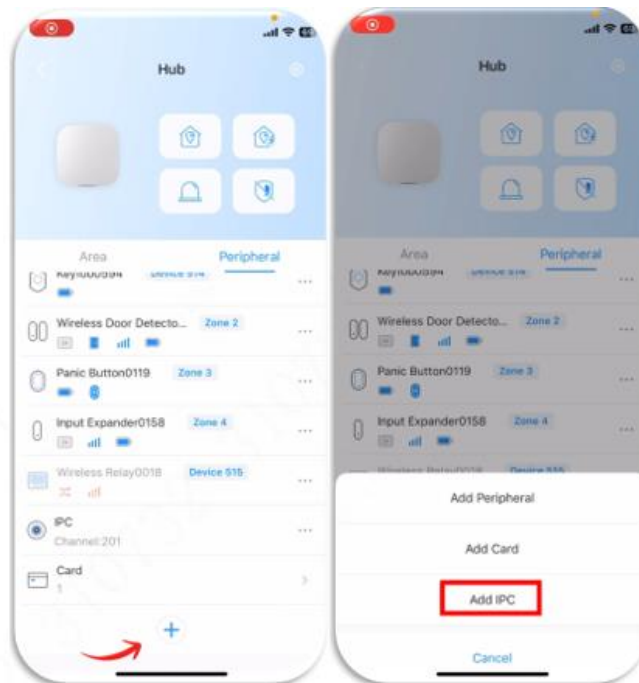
Hub

Area
Peripheral

Keyfob0594
Device 514

Wireless Door Detecto...
Zone 2

Panic Button0119
Zone 3

Input Expander0158
Zone 4

Wireless Relay0018
Device 515

IPC
Channel:201

Card
1

+

Hub

Area
Peripheral

Keyfob0594
Device 514

Wireless Door Detecto...
Zone 2

Panic Button0119
Zone 3

Input Expander0158
Zone 4

Wireless Relay0018
Device 515

Add Peripheral

Add Card

Add IPC

Cancel